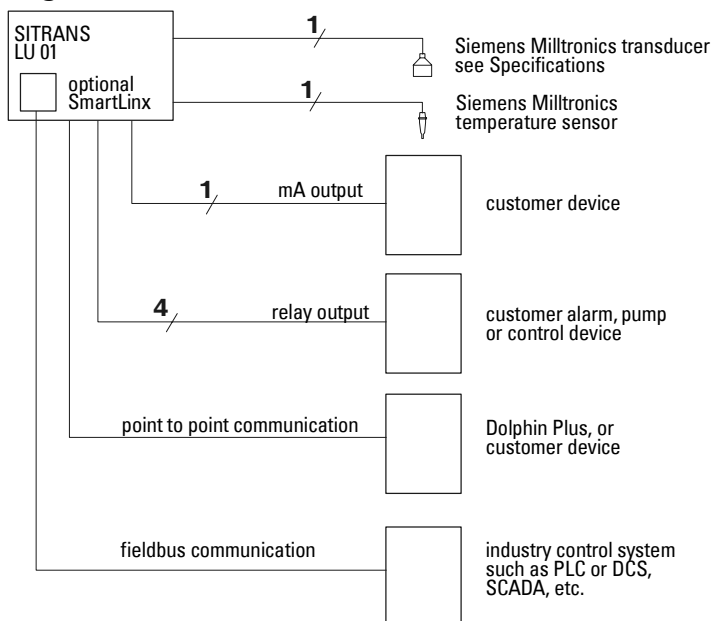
SITRANS LU 01

optional SmartLinx

1

Siemens Milltronics transducer see Specifications

1

Siemens Milltronics temperature sensor

1

mA output

customer device

4

relay output

customer alarm, pump or control device

point to point communication

Dolphin Plus, or customer device

fieldbus communication

industry control system such as PLC or DCS, SCADA, etc.